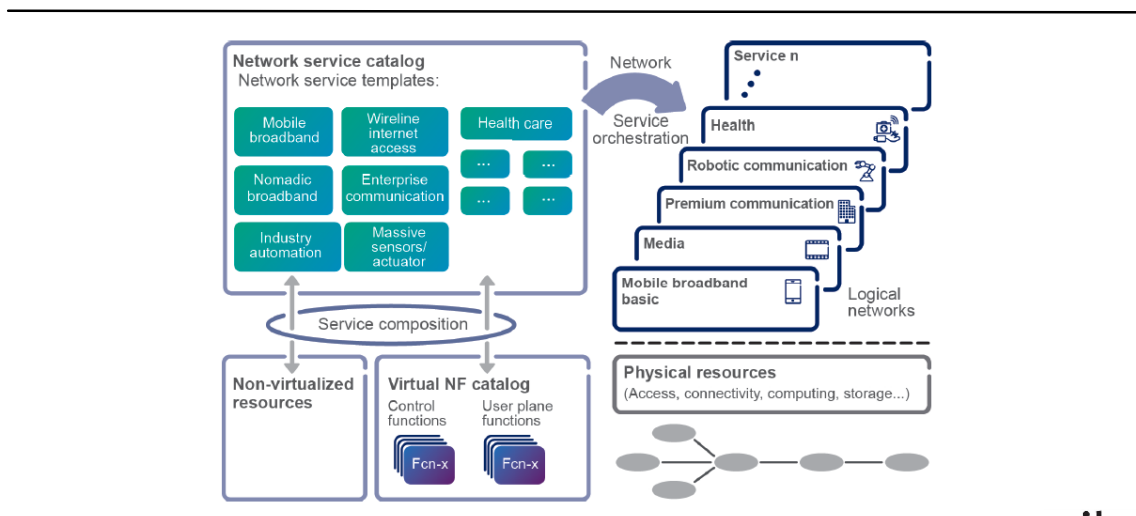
Network service catalog
Network service templates:

Mobile broadband

Wireline internet access

Health care

...

...

Nomadic broadband

Enterprise communication

...

...

Industry automation

Massive sensors/ actuator

Service composition

Non-virtualized resources

Virtual NF catalog
Control functions
User plane functions
Fcn-x
Fcn-x

Network
Service orchestration

Service n

Health

Robotic communication

Premium communication

Media

Mobile broadband basic

Logical networks

Physical resources
(Access, connectivity, computing, storage...)